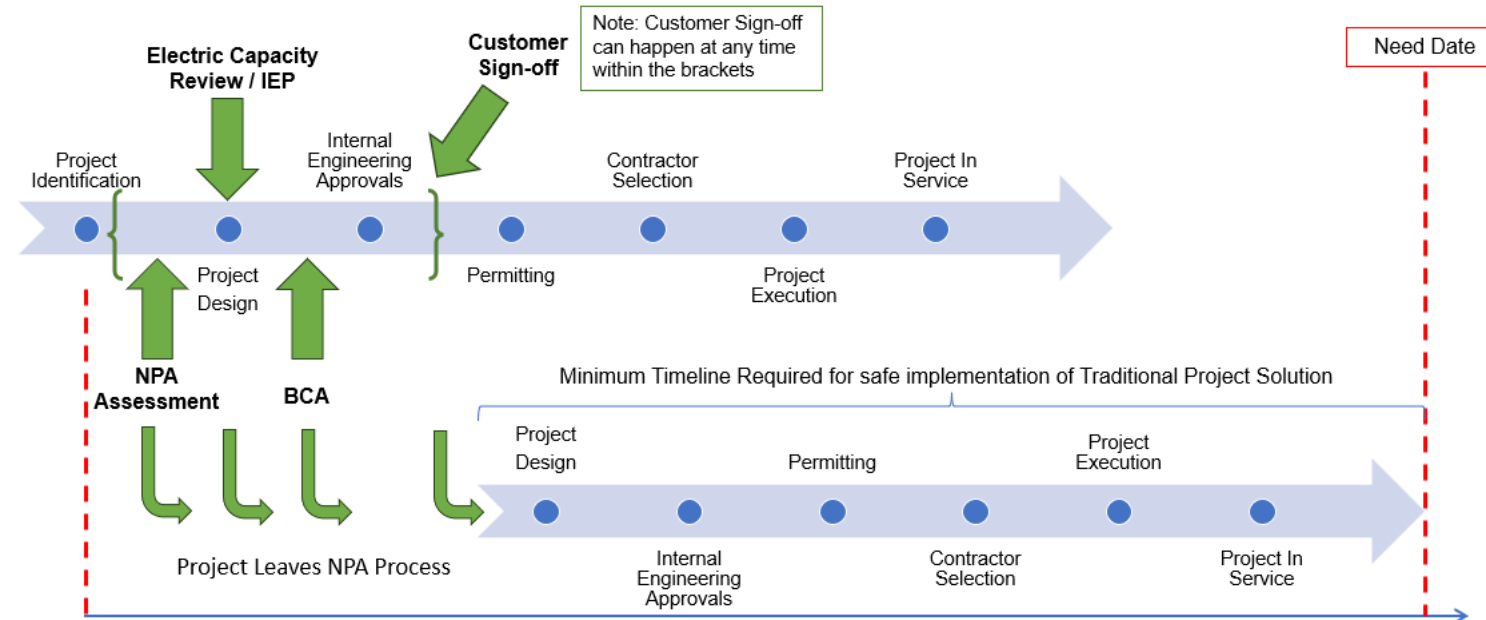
Note: Customer Sign-off can happen at any time within the brackets

Need Date

Electric Capacity Review / IEP

Customer Sign-off

Project Identification

Internal Engineering Approvals

Contractor Selection

Project In Service

Project Design

Permitting

Project Execution

NPA Assessment

BCA

Minimum Timeline Required for safe implementation of Traditional Project Solution

Project Design

Permitting

Project Execution

Internal Engineering Approvals

Contractor Selection

Project In Service

Project Leaves NPA Process